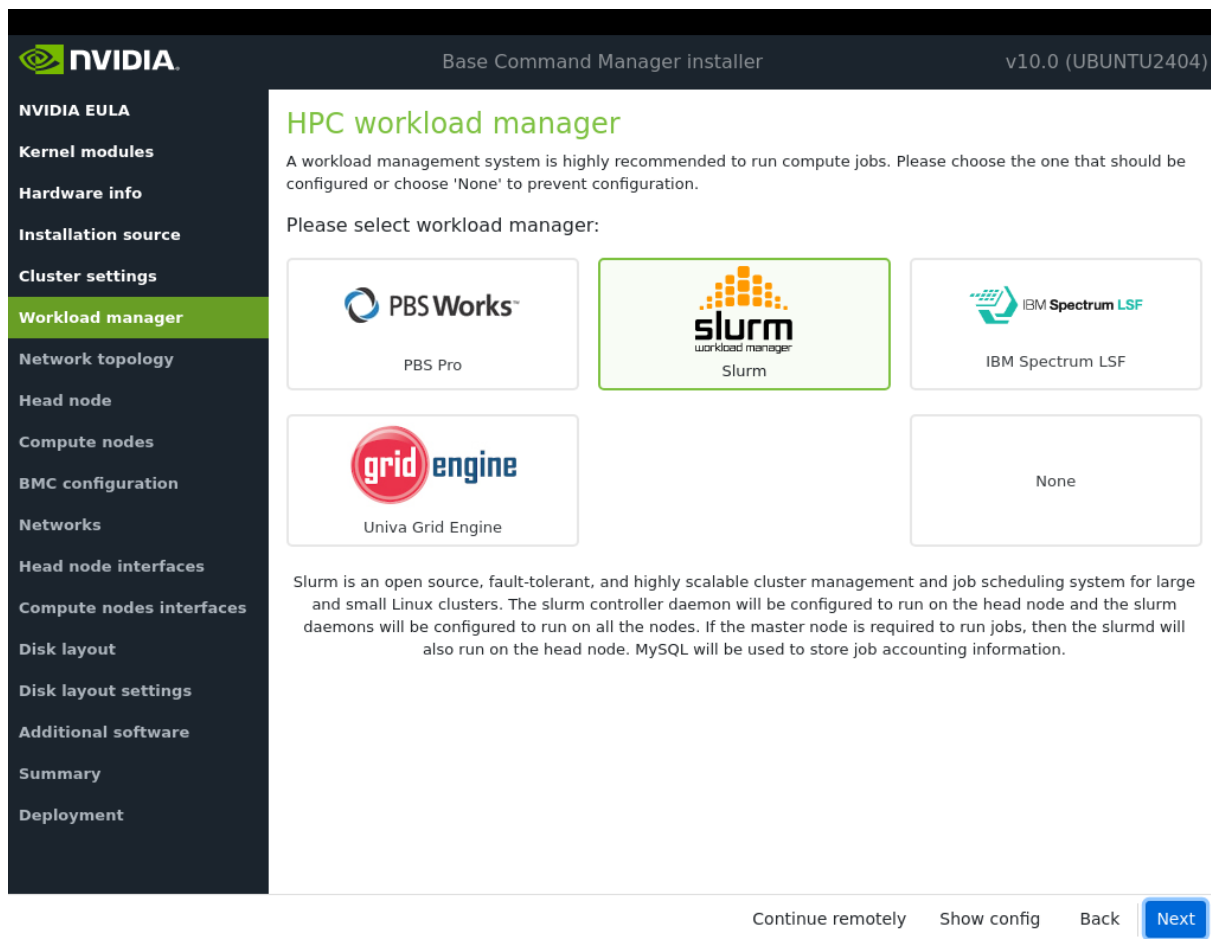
NVIDIA.

Base Command Manager installer

v10.0 (UBUNTU2404)

NVIDIA EULA
Kernel modules
Hardware info
Installation source
Cluster settings
Workload manager
Network topology
Head node
Compute nodes
BMC configuration
Networks
Head node interfaces
Compute nodes interfaces
Disk layout
Disk layout settings
Additional software
Summary
Deployment

HPC workload manager

A workload management system is highly recommended to run compute jobs. Please choose the one that should be configured or choose 'None' to prevent configuration.

Please select workload manager:

PBS Works
PBS Pro

slurm
workload manager
Slurm

IBM Spectrum LSF
IBM Spectrum LSF

grid engine
Univa Grid Engine

None

Slurm is an open source, fault-tolerant, and highly scalable cluster management and job scheduling system for large and small Linux clusters. The slurm controller daemon will be configured to run on the head node and the slurm daemons will be configured to run on all the nodes. If the master node is required to run jobs, then the slurmd will also run on the head node. MySQL will be used to store job accounting information.

Continue remotely   Show config   Back   Next